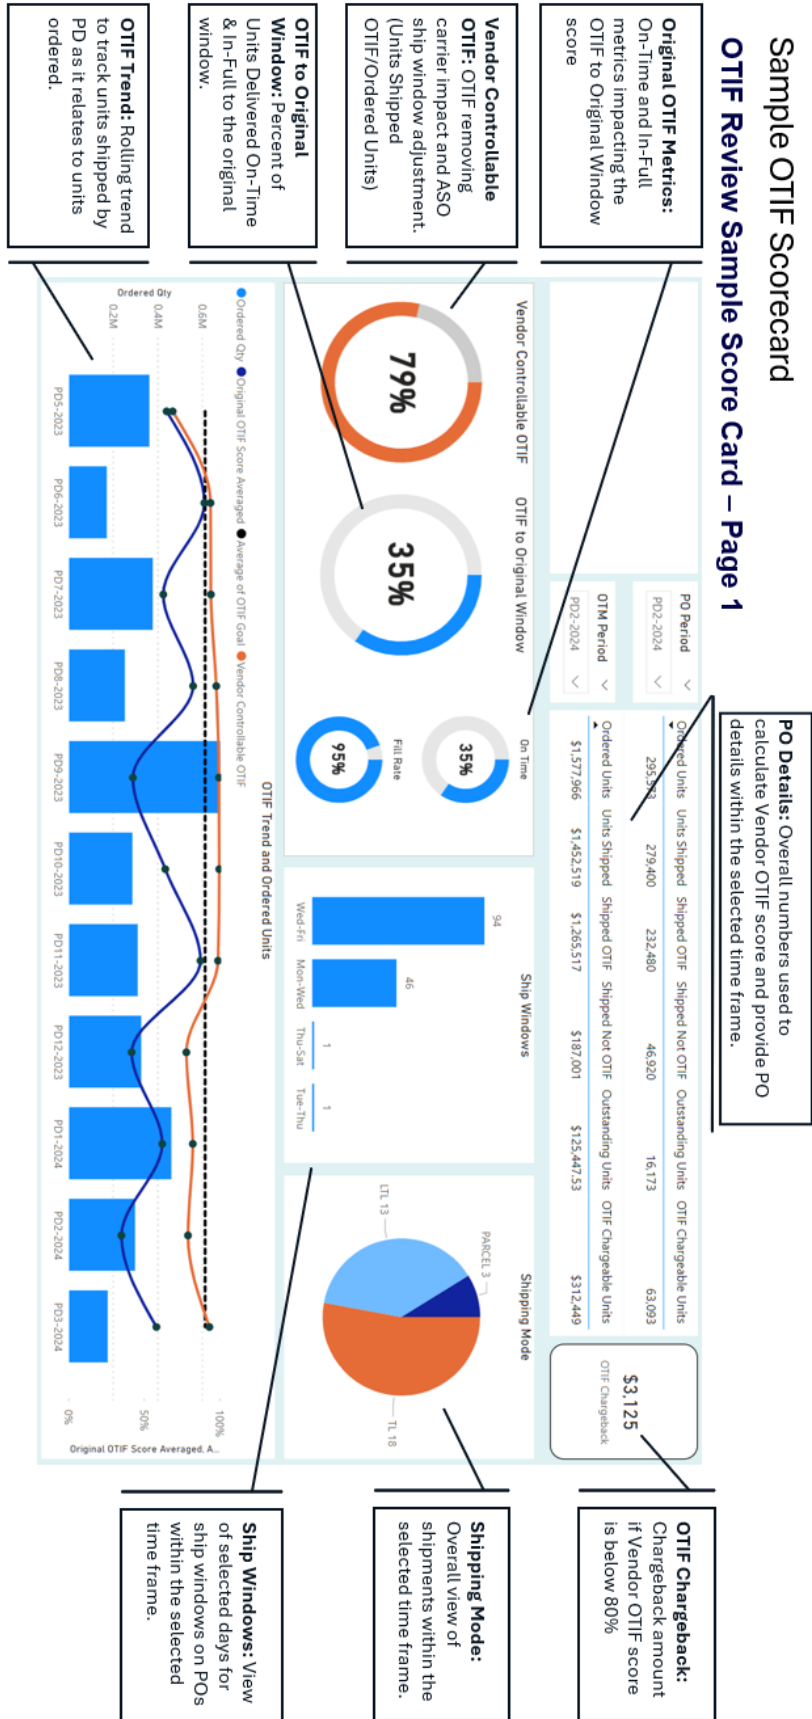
Sample OTIF Scorecard

OTIF Review Sample Score Card – Page 1

**Original OTIF Metrics:** On-Time and In-Full metrics impacting the OTIF to Original Window score

**Vendor Controllable OTIF:** OTIF removing carrier impact and ASO ship window adjustment. (Units Shipped OTIF/Ordered Units)

**OTIF to Original Window:** Percent of Units Delivered On-Time & In-Full to the original window.

**OTIF Trend:** Rolling trend to track units shipped by PD as it relates to units ordered.

**PO Details:** Overall numbers used to calculate Vendor OTIF score and provide PO details within the selected time frame.

PO Period
PD2-2024

OTM Period
PD2-2024

| Ordered Units | Units Shipped | Shipped OTIF | Shipped Not OTIF | Outstanding Units | OTIF Chargeable Units |
|---|---|---|---|---|---|
| 295,573 | 279,400 | 232,480 | 46,920 | 16,173 | 63,093 |

| Ordered Units | Units Shipped | Shipped OTIF | Shipped Not OTIF | Outstanding Units | OTIF Chargeable Units |
|---|---|---|---|---|---|
| $1,577,966 | $1,452,519 | $1,265,517 | $187,001 | $125,447.53 | $312,449 |

$3,125
OTIF Chargeback

Vendor Controllable OTIF
79%

OTIF to Original Window
35%

On Time
35%

Fill Rate
95%

Ship Windows
94
46
1
1
Wed-Fri
Mon-Wed
Thu-Sat
Tue-Thu

Shipping Mode
PARCEL 3
LTL 13
TL 18

OTIF Trend and Ordered Units
Ordered Qty ● Original OTIF Score Averaged ● Average of OTIF Goal ● Vendor Controllable OTIF
Ordered Qty
0.6M
0.4M
0.2M
PD5-2023 PD6-2023 PD7-2023 PD8-2023 PD9-2023 PD10-2023 PD11-2023 PD12-2023 PD1-2024 PD2-2024 PD3-2024
100%
50%
0%
Original OTIF Score Averaged, A...

**OTIF Chargeback:** Chargeback amount if Vendor OTIF score is below 80%

**Shipping Mode:** Overall view of shipments within the selected time frame.

**Ship Windows:** View of selected days for ship windows on POs within the selected time frame.